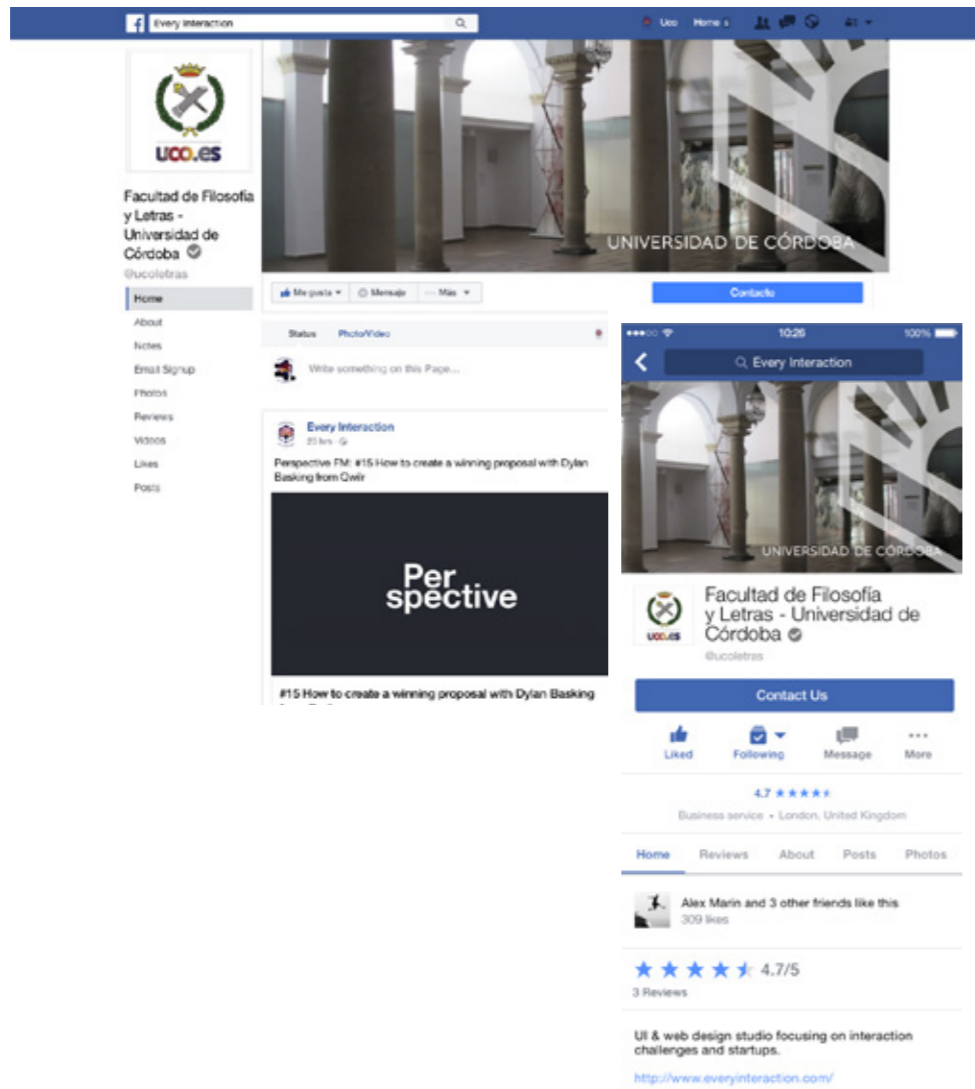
Every Interaction

Uco Home

uco.es

Facultad de Filosofía y Letras - Universidad de Córdoba

@ucoletras

Home

About

Notes

Email Signup

Photos

Reviews

Videos

Likes

Posts

UNIVERSIDAD DE CÓRDOBA

Me gusta

Mensaje

Más

Contacto

Status

Photo/Video

Write something on this Page...

Every Interaction

23 hrs

Perspective FM: #15 How to create a winning proposal with Dylan Basking from Qwir

Per spective

#15 How to create a winning proposal with Dylan Basking

10:26

100%

Every Interaction

UNIVERSIDAD DE CÓRDOBA

uco.es

Facultad de Filosofía y Letras - Universidad de Córdoba

@ucoletras

Contact Us

Liked

Following

Message

More

4.7 ★★★★★

Business service • London, United Kingdom

Home

Reviews

About

Posts

Photos

Alex Marin and 3 other friends like this

309 likes

★★★★★ 4.7/5

3 Reviews

UI & web design studio focusing on interaction challenges and startups.

http://www.everyinteraction.com/